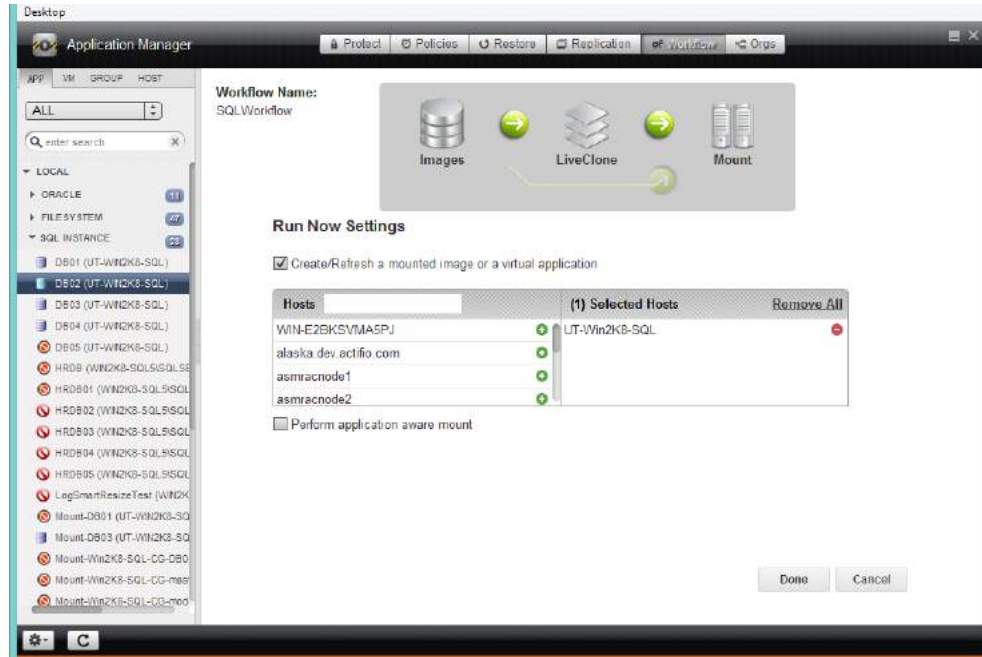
Desktop

Application Manager

Protect Policies Restore Replication Workflow Orgs

APP VM GROUP HOST

ALL

enter search

LOCAL
ORACLE 11
FILE SYSTEM 47
SQL INSTANCE 23
DB01 (UT-WIN2K8-SQL)
DB02 (UT-WIN2K8-SQL)
DB03 (UT-WIN2K8-SQL)
DB04 (UT-WIN2K8-SQL)
DB05 (UT-WIN2K8-SQL)
HRDB (WIN2K8-SQL5\SQLS
HRDB01 (WIN2K8-SQL5\SQL
HRDB02 (WIN2K8-SQL5\SQL
HRDB03 (WIN2K8-SQL5\SQL
HRDB04 (WIN2K8-SQL5\SQL
HRDB05 (WIN2K8-SQL5\SQL
LogSmartResizeTest (WIN2K
Mount-DB01 (UT-WIN2K8-SQ
Mount-DB03 (UT-WIN2K8-SQ
Mount-Win2K8-SQL-CG-DB0
Mount-Win2K8-SQL-CG-mas
Mount-Win2K8-SQL-CG-mod

Workflow Name:
SQLWorkflow

Images
LiveClone
Mount

Run Now Settings

Create/Refresh a mounted image or a virtual application

| Hosts | (1) Selected Hosts | Remove All |
|---|---|---|
| WIN-E2BKSVMA5PJ | UT-Win2K8-SQL | |
| alaska.dev.actifio.com | | |
| asmracnode1 | | |
| asmracnode2 | | |

Perform application aware mount

Done Cancel